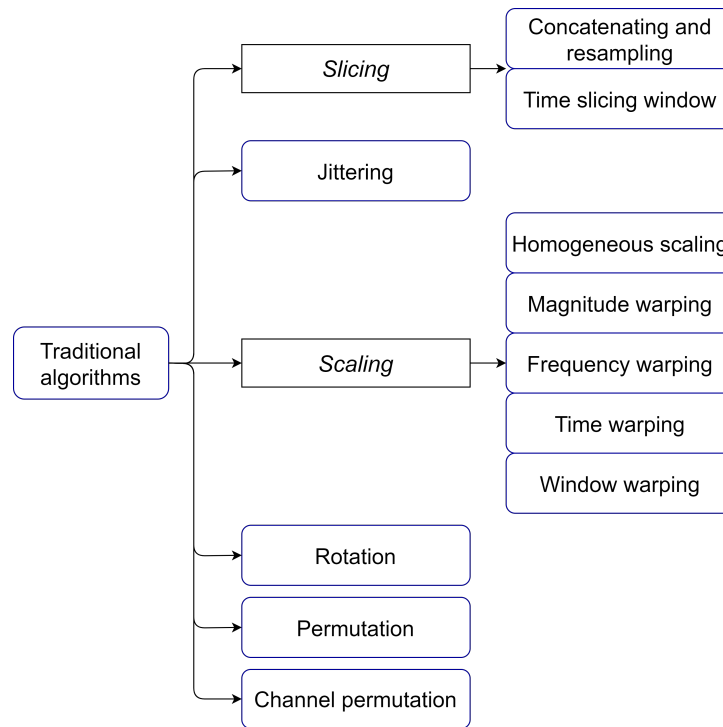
Traditional algorithms

Slicing

Concatenating and resampling

Time slicing window

Jittering

Scaling

Homogeneous scaling

Magnitude warping

Frequency warping

Time warping

Window warping

Rotation

Permutation

Channel permutation